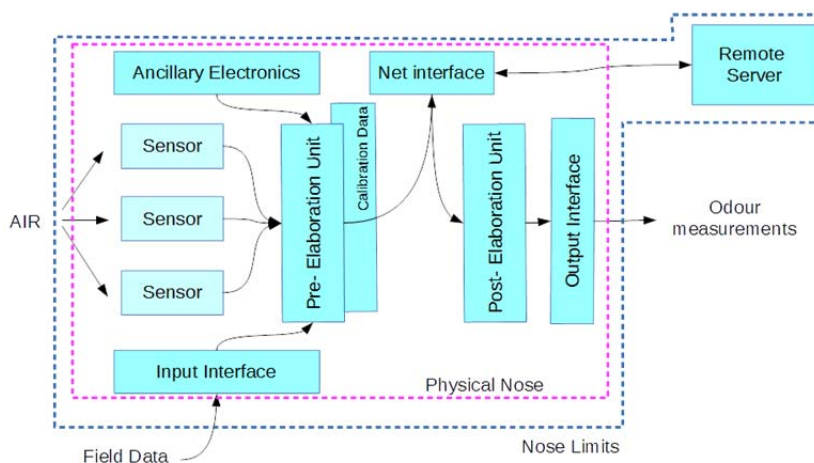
Remote Server

Ancillary Electronics

Net interface

Calibration Data

Sensor

Sensor

Sensor

Pre- Elaboration Unit

Post- Elaboration Unit

Output Interface

AIR

Odour measurements

Input Interface

Physical Nose

Field Data

Nose Limits